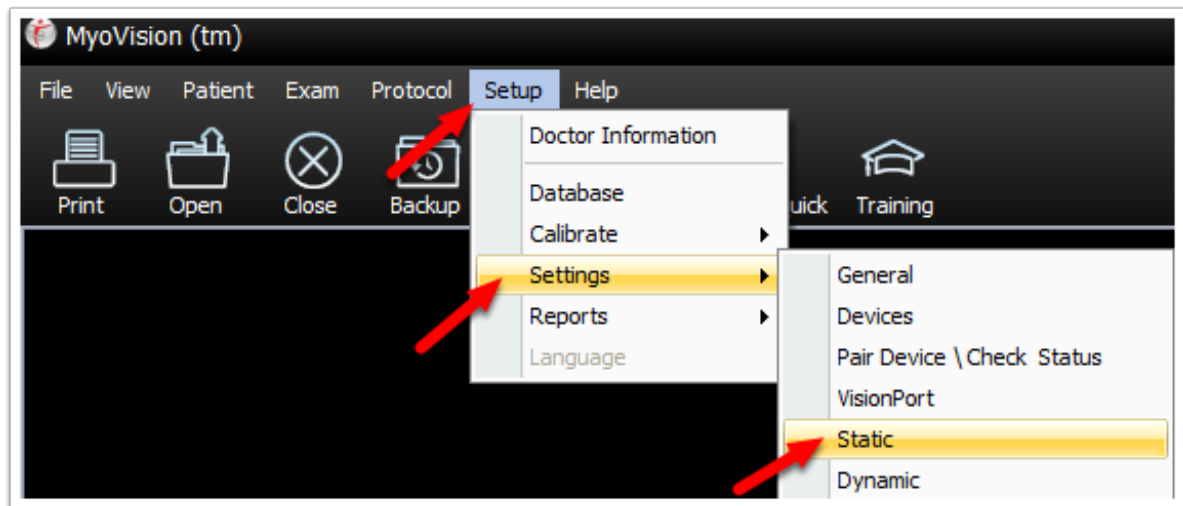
MyoVision (tm)

File View Patient Exam Protocol Setup Help

Print Open Close Backup uick Training

Doctor Information
Database
Calibrate
Settings
Reports
Language

General
Devices
Pair Device \ Check Status
VisionPort
Static
Dynamic